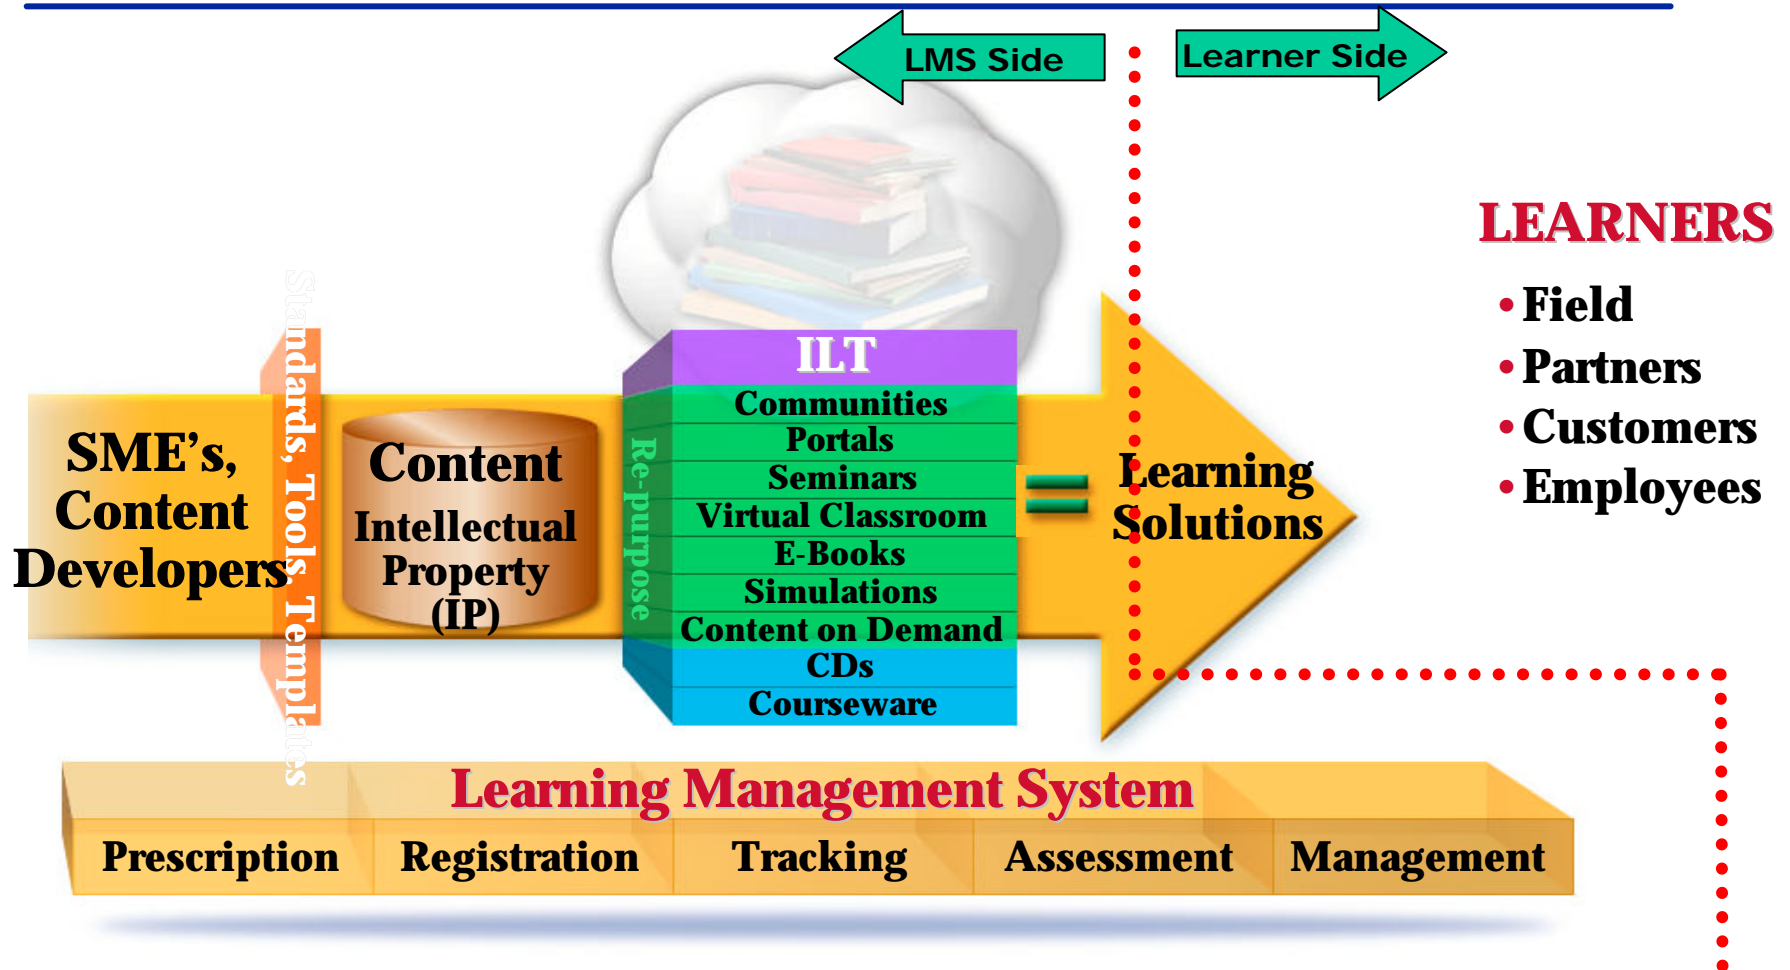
LMS Side

Learner Side

SME's, Content Developers

Standards, Tools, Templates

Content

Intellectual Property (IP)

Re-purpose

ILT
Communities
Portals
Seminars
Virtual Classroom
E-Books
Simulations
Content on Demand
CDs
Courseware

=

Learning Solutions

LEARNERS
• Field
• Partners
• Customers
• Employees

Learning Management System

| Prescription | Registration | Tracking | Assessment | Management |
|---|---|---|---|---|